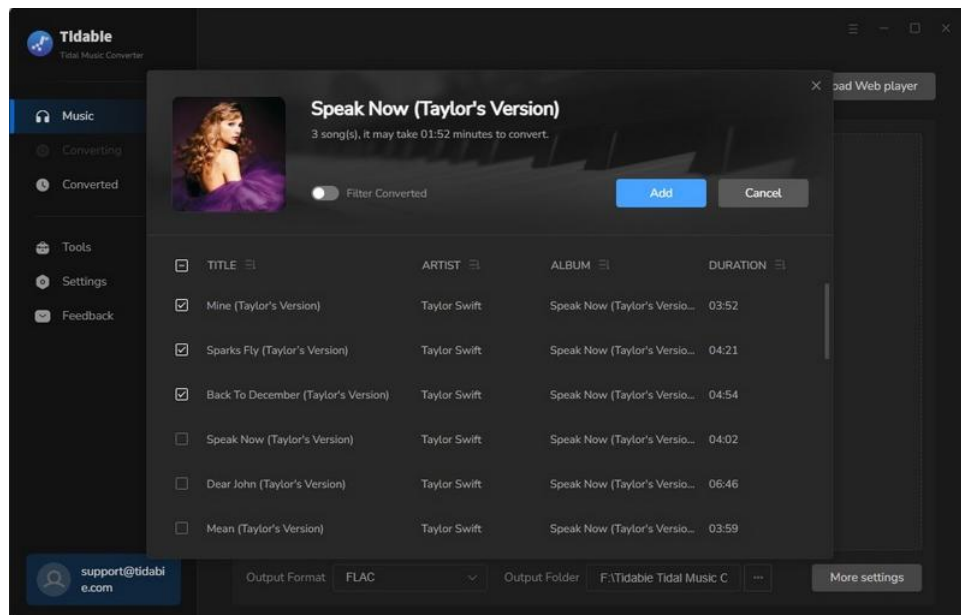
Tidable
Tidal Music Converter

Music
Converting
Converted
Tools
Settings
Feedback

support@tidabie.com

oad Web player

Speak Now (Taylor's Version)
3 song(s), it may take 01:52 minutes to convert.

Filter Converted

Add
Cancel

| | TITLE | ARTIST | ALBUM | DURATION |
|---|---|---|---|---|
| ☑ | Mine (Taylor's Version) | Taylor Swift | Speak Now (Taylor's Versio... | 03:52 |
| ☑ | Sparks Fly (Taylor's Version) | Taylor Swift | Speak Now (Taylor's Versio... | 04:21 |
| ☑ | Back To December (Taylor's Version) | Taylor Swift | Speak Now (Taylor's Versio... | 04:54 |
| ☐ | Speak Now (Taylor's Version) | Taylor Swift | Speak Now (Taylor's Versio... | 04:02 |
| ☐ | Dear John (Taylor's Version) | Taylor Swift | Speak Now (Taylor's Versio... | 06:46 |
| ☐ | Mean (Taylor's Version) | Taylor Swift | Speak Now (Taylor's Versio... | 03:59 |

Output Format FLAC
Output Folder F:\Tidabie Tidal Music C ...
More settings